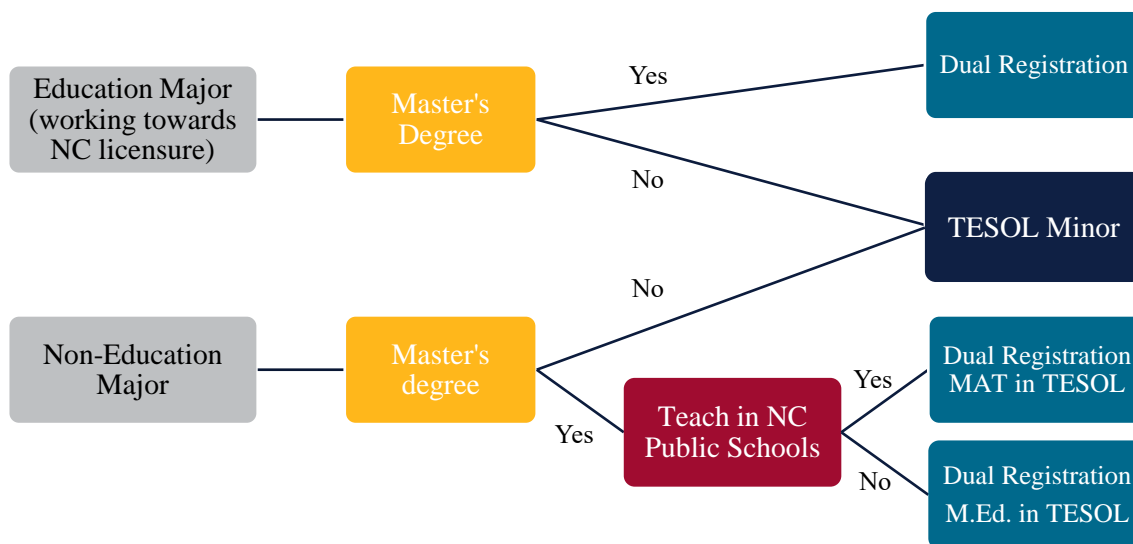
Education Major (working towards NC licensure)

Master's Degree

Yes

No

Dual Registration

TESOL Minor

Non-Education Major

Master's degree

No

Yes

Teach in NC Public Schools

Yes

No

Dual Registration MAT in TESOL

Dual Registration M.Ed. in TESOL